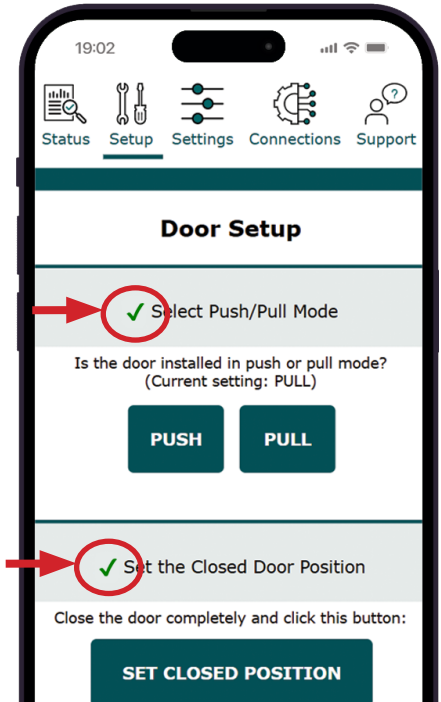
19:02

Status Setup Settings Connections Support

Door Setup

✓ Select Push/Pull Mode

Is the door installed in push or pull mode?
(Current setting: PULL)

PUSH PULL

✓ Set the Closed Door Position

Close the door completely and click this button:

SET CLOSED POSITION